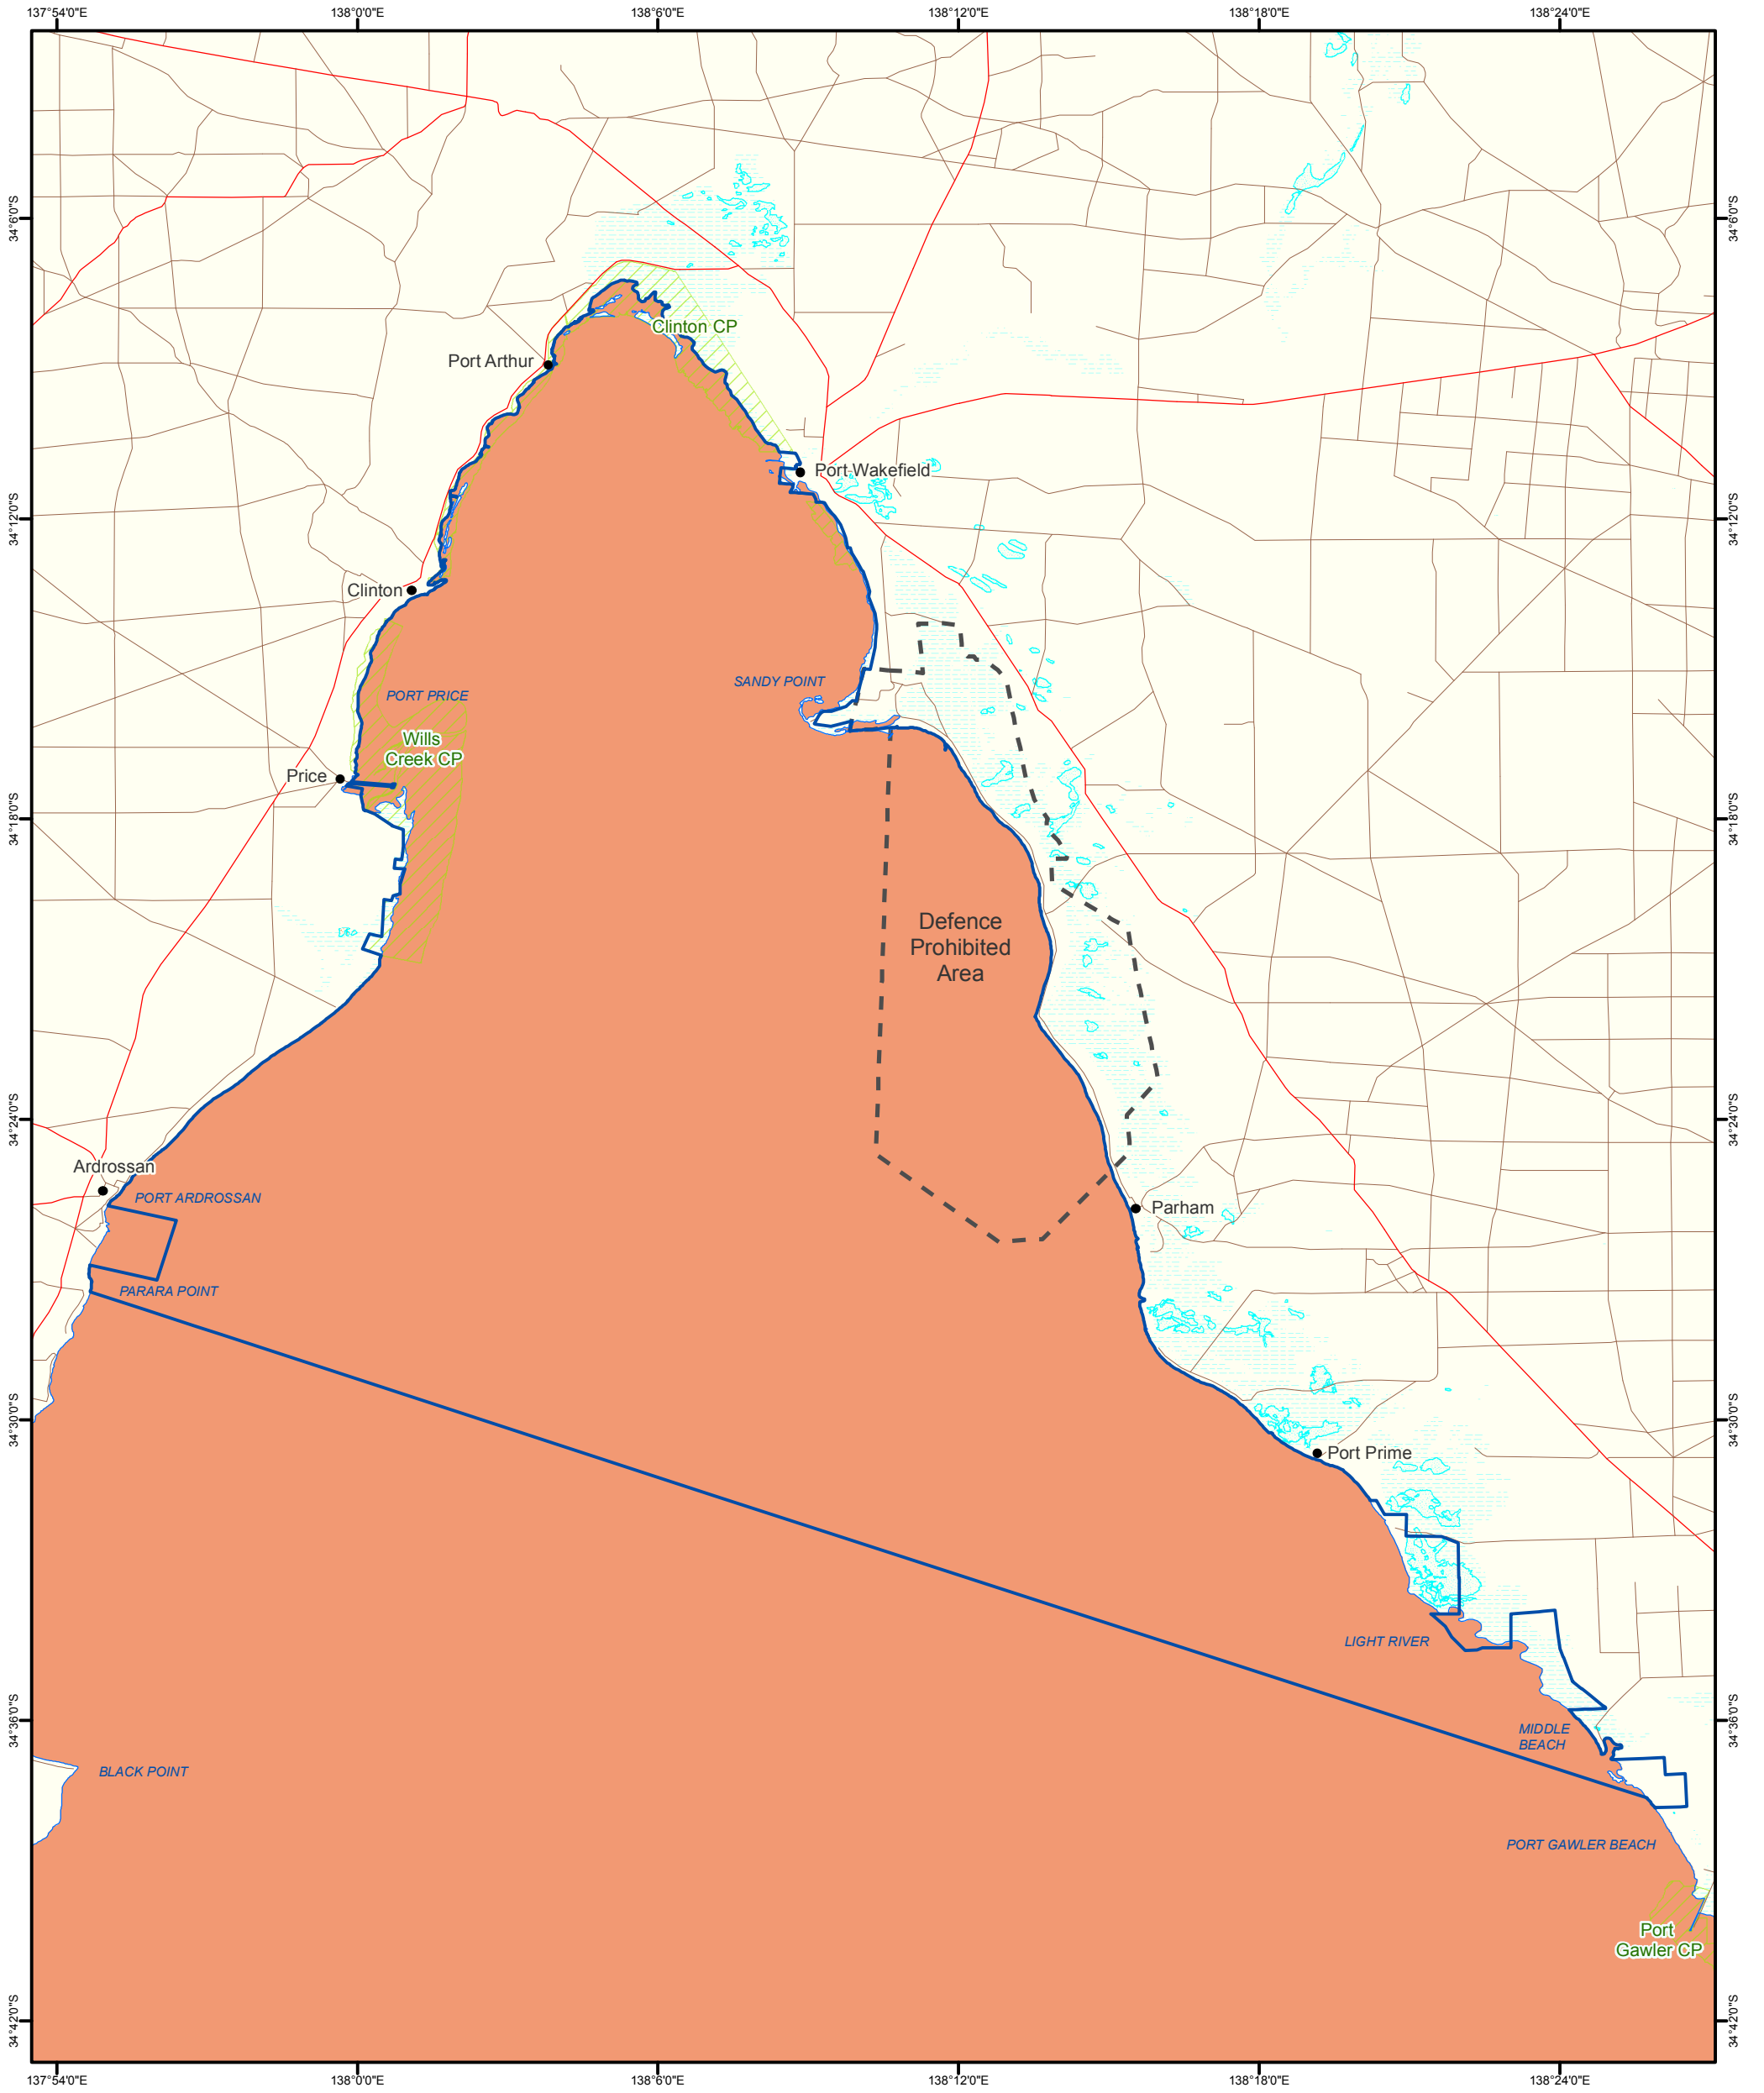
137°54'0"E 138°0'0"E 138°6'0"E 138°12'0"E 138°18'0"E 138°24'0"E

34°6'0"S 34°12'0"S 34°18'0"S 34°24'0"S 34°30'0"S 34°36'0"S 34°42'0"S

Clinton CP

Port Arthur

Port Wakefield

Clinton

PORT PRICE

SANDY POINT

Wills Creek CP

Price

Defence Prohibited Area

Ardrossan

PORT ARDROSSAN

Parham

PARARA POINT

Port Prime

LIGHT RIVER

MIDDLE BEACH

BLACK POINT

PORT GAWLER BEACH

Port Gawler CP

34°6'0"S 34°12'0"S 34°18'0"S 34°24'0"S 34°30'0"S 34°36'0"S 34°42'0"S

137°54'0"E 138°0'0"E 138°6'0"E 138°12'0"E 138°18'0"E 138°24'0"E